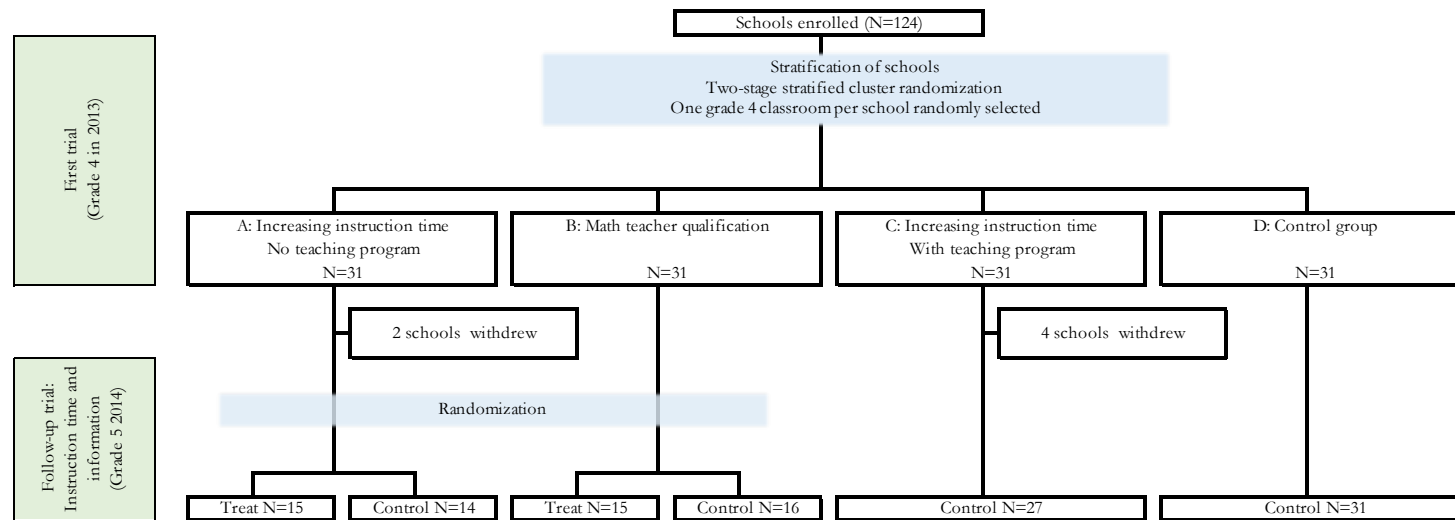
First trial
(Grade 4 in 2013)

Schools enrolled (N=124)

Stratification of schools
Two-stage stratified cluster randomization
One grade 4 classroom per school randomly selected

A: Increasing instruction time
No teaching program
N=31

B: Math teacher qualification
N=31

C: Increasing instruction time
With teaching program
N=31

D: Control group
N=31

Follow-up trial:
Instruction time and information
(Grade 5 2014)

2 schools withdrew

4 schools withdrew

Randomization

Treat N=15

Control N=14

Treat N=15

Control N=16

Control N=27

Control N=31